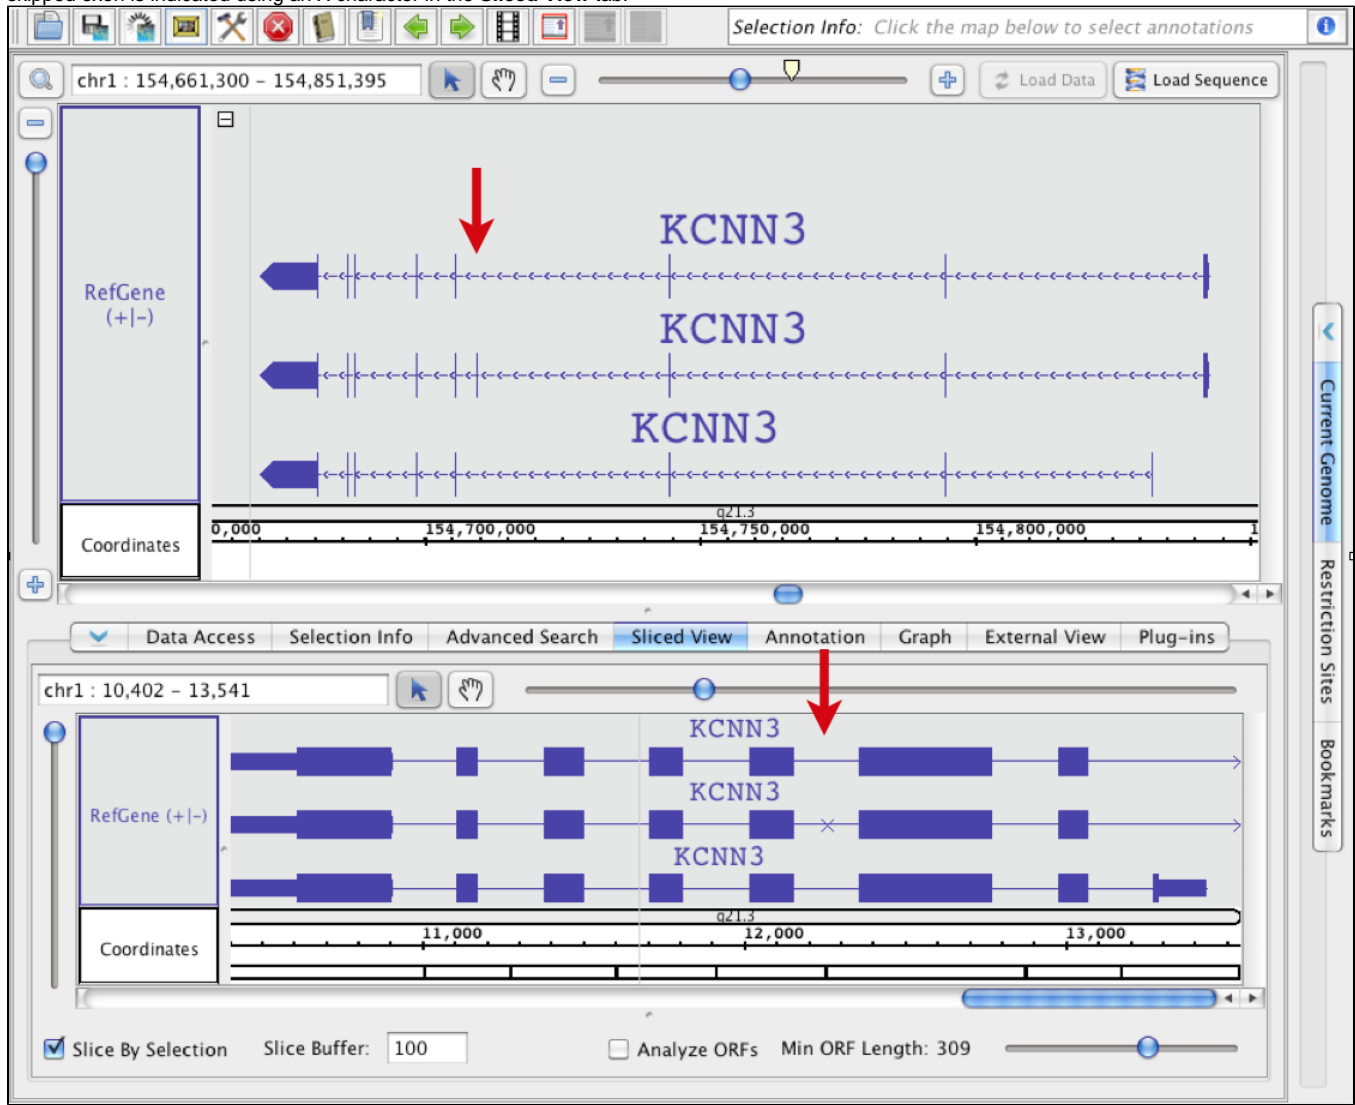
Selection Info: Click the map below to select annotations

chr1 : 154,661,300 – 154,851,395

Load Data

Load Sequence

RefGene (+|-)

KCNN3

KCNN3

KCNN3

Coordinates

q21.3

0,000

154,700,000

154,750,000

154,800,000

Current Genome

Restriction Sites

Bookmarks

Data Access

Selection Info

Advanced Search

Sliced View

Annotation

Graph

External View

Plug-ins

chr1 : 10,402 – 13,541

RefGene (+|-)

KCNN3

KCNN3

KCNN3

Coordinates

q21.3

11,000

12,000

13,000

Slice By Selection

Slice Buffer: 100

Analyze ORFs

Min ORF Length: 309